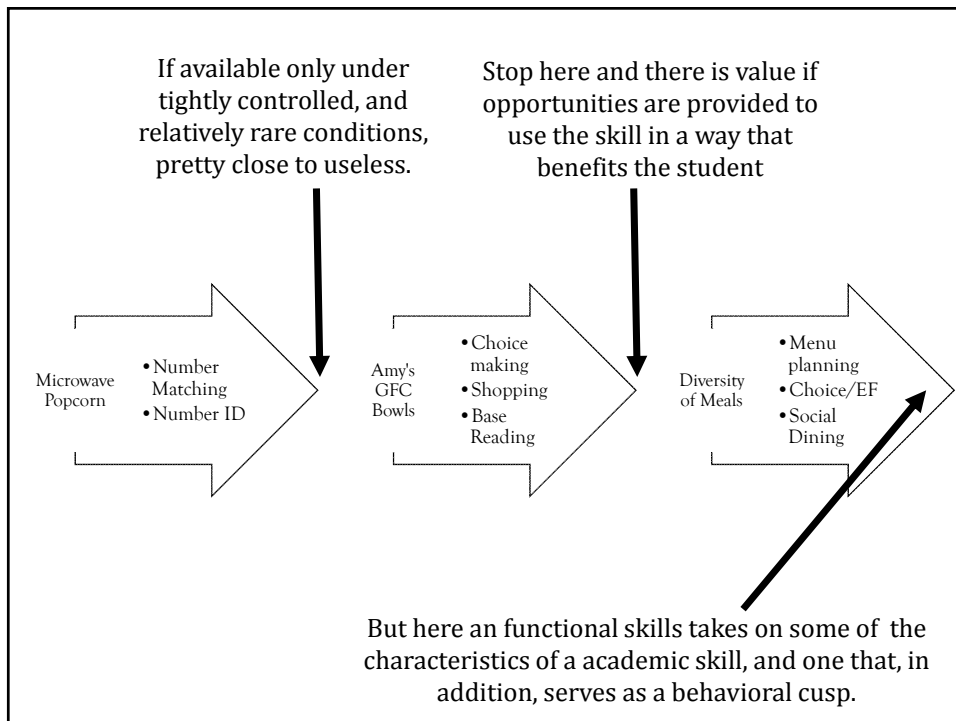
If available only under tightly controlled, and relatively rare conditions, pretty close to useless.

Stop here and there is value if opportunities are provided to use the skill in a way that benefits the student

Microwave Popcorn

• Number Matching
• Number ID

Amy's GFC Bowls

• Choice making
• Shopping
• Base Reading

Diversity of Meals

• Menu planning
• Choice/EF
• Social Dining

But here an functional skills takes on some of the characteristics of a academic skill, and one that, in addition, serves as a behavioral cusp.